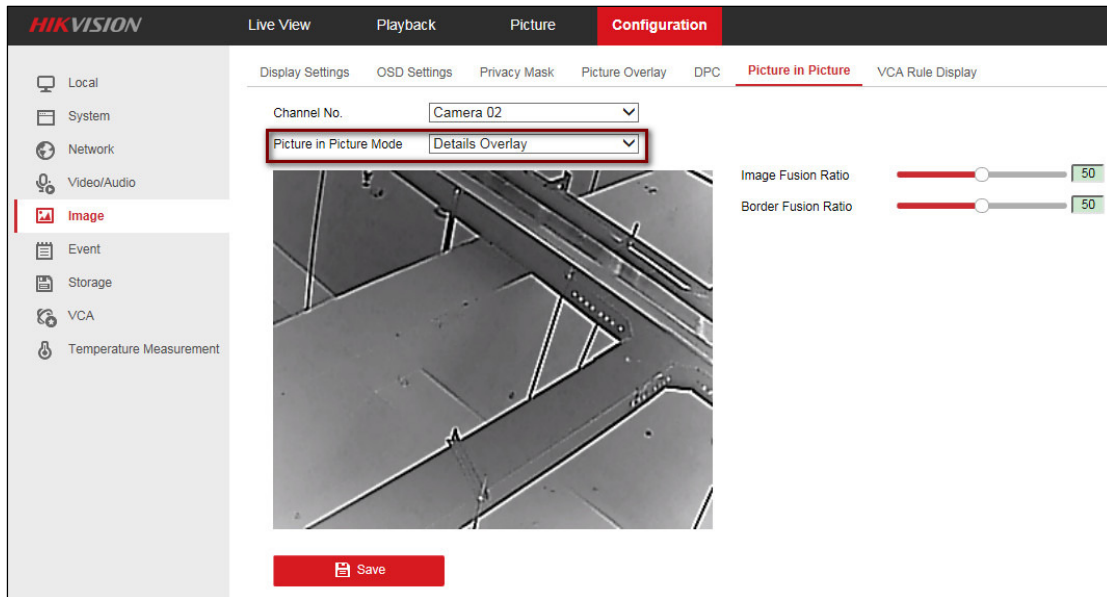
HIKVISION
Live View
Playback
Picture
Configuration

Local
System
Network
Video/Audio
Image
Event
Storage
VCA
Temperature Measurement

Display Settings
OSD Settings
Privacy Mask
Picture Overlay
DPC
Picture in Picture
VCA Rule Display

Channel No.
Camera 02
Picture in Picture Mode
Details Overlay

Image Fusion Ratio
50
Border Fusion Ratio
50

Save